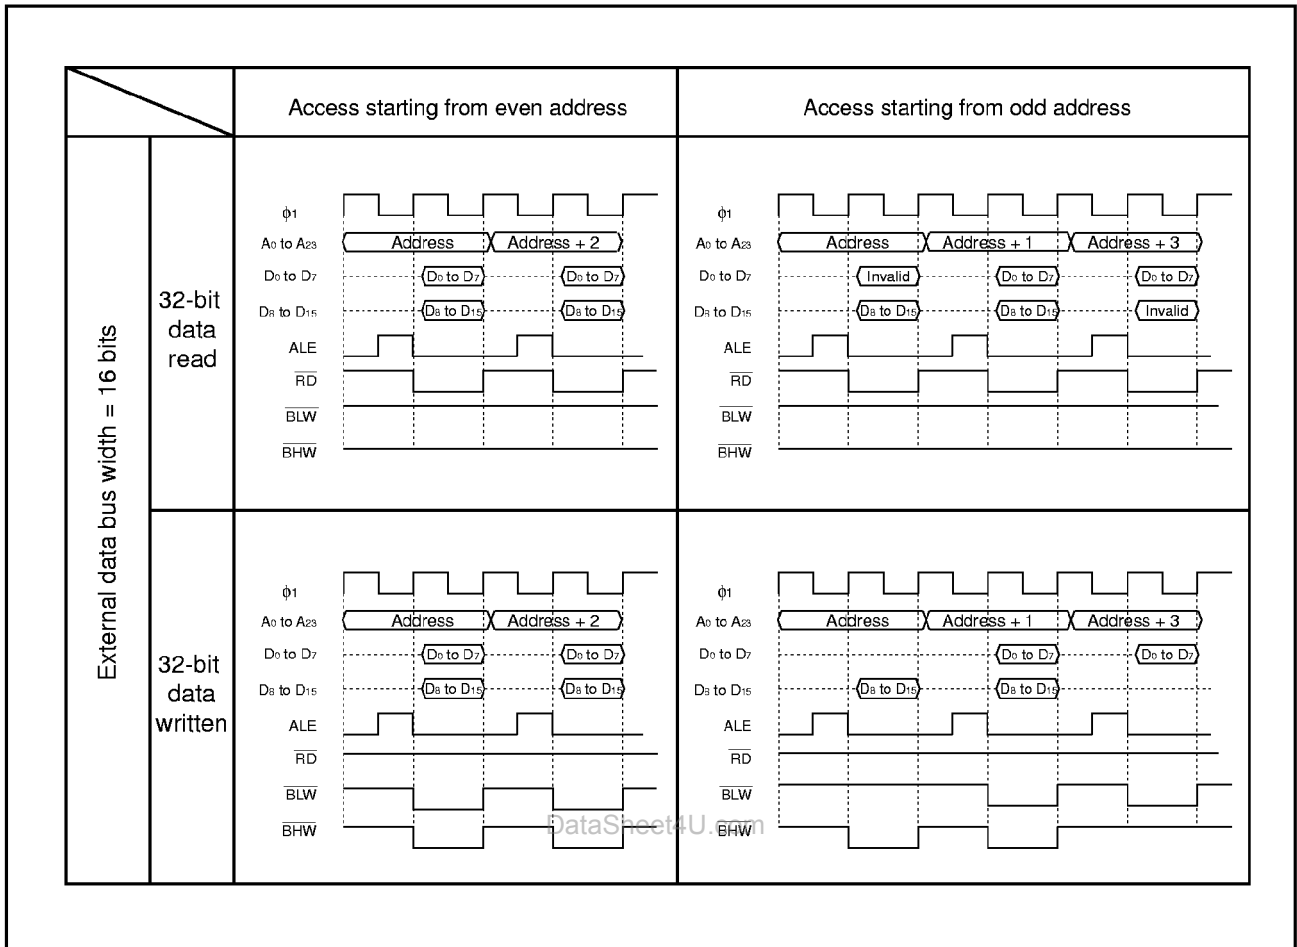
| | | Access starting from even address | Access starting from odd address |
|---|---|---|---|
| External data bus width = 16 bits | 32-bit data read | $\phi1$ <br> $A_0$ to $A_{23}$ Address, Address + 2 <br> $D_0$ to $D_7$ $D_0$ to $D_7$, $D_0$ to $D_7$ <br> $D_8$ to $D_{15}$ $D_8$ to $D_{15}$, $D_8$ to $D_{15}$ <br> ALE <br> $\overline{RD}$ <br> $\overline{BLW}$ <br> $\overline{BHW}$ | $\phi1$ <br> $A_0$ to $A_{23}$ Address, Address + 1, Address + 3 <br> $D_0$ to $D_7$ Invalid, $D_0$ to $D_7$, $D_0$ to $D_7$ <br> $D_8$ to $D_{15}$ $D_8$ to $D_{15}$, $D_8$ to $D_{15}$, Invalid <br> ALE <br> $\overline{RD}$ <br> $\overline{BLW}$ <br> $\overline{BHW}$ |
| | 32-bit data written | $\phi1$ <br> $A_0$ to $A_{23}$ Address, Address + 2 <br> $D_0$ to $D_7$ $D_0$ to $D_7$, $D_0$ to $D_7$ <br> $D_8$ to $D_{15}$ $D_8$ to $D_{15}$, $D_8$ to $D_{15}$ <br> ALE <br> $\overline{RD}$ <br> $\overline{BLW}$ <br> $\overline{BHW}$ | $\phi1$ <br> $A_0$ to $A_{23}$ Address, Address + 1, Address + 3 <br> $D_0$ to $D_7$ $D_0$ to $D_7$, $D_0$ to $D_7$ <br> $D_8$ to $D_{15}$ $D_8$ to $D_{15}$, $D_8$ to $D_{15}$ <br> ALE <br> $\overline{RD}$ <br> $\overline{BLW}$ <br> $\overline{BHW}$ |

DataSheet4U.com